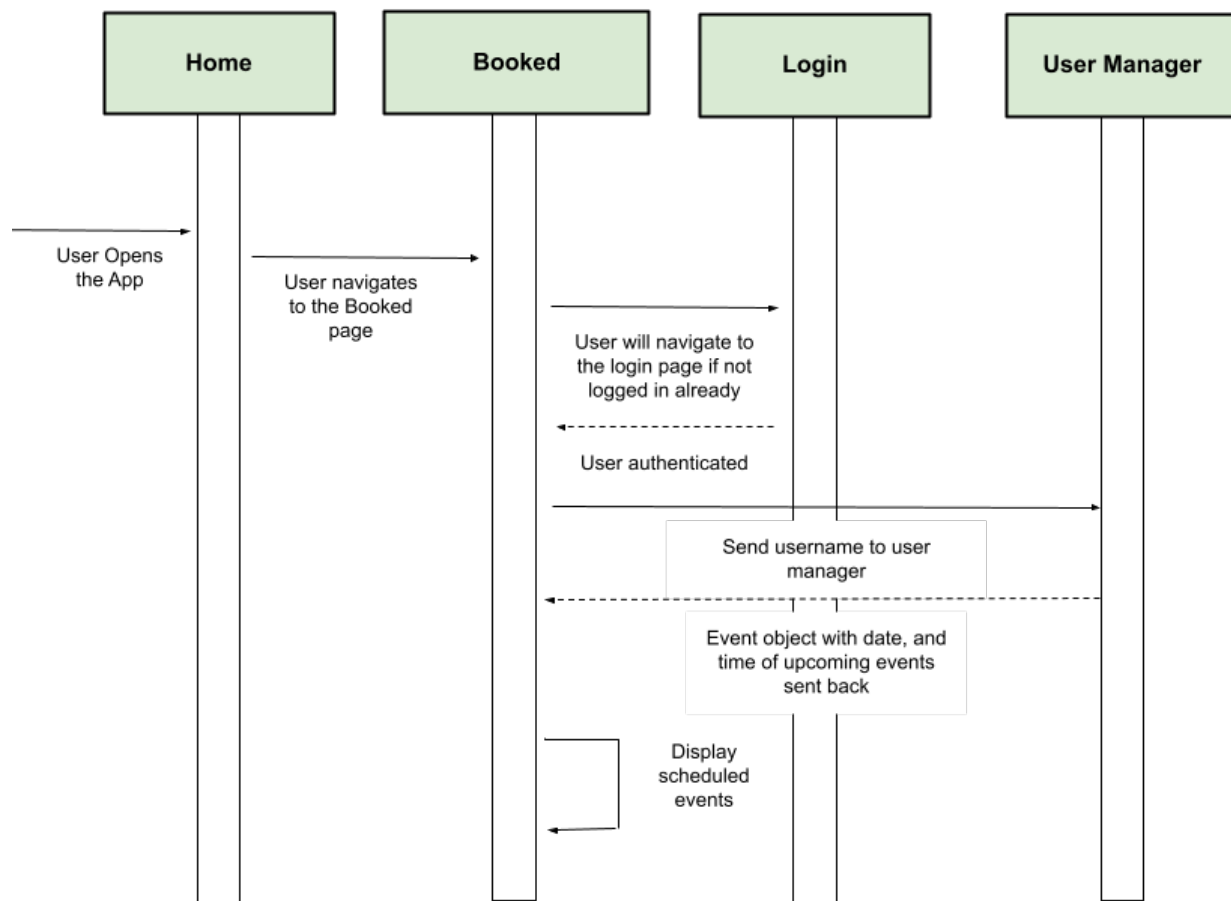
Home

Booked

Login

User Manager

User Opens the App

User navigates to the Booked page

User will navigate to the login page if not logged in already

User authenticated

Send username to user manager

Event object with date, and time of upcoming events sent back

Display scheduled events